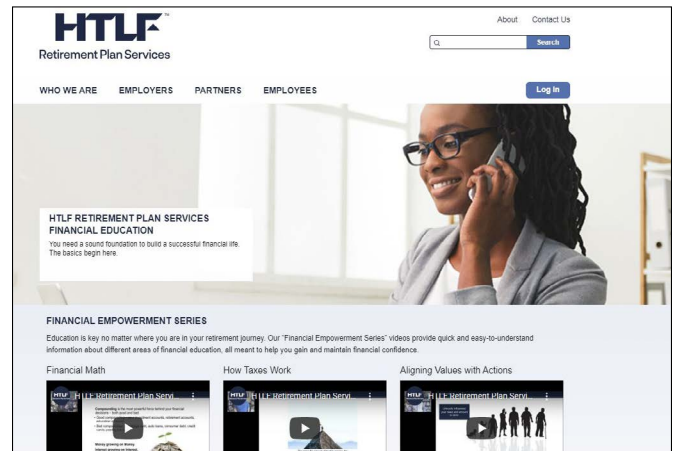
HTLF™
Retirement Plan Services

About Contact Us

Search

WHO WE ARE EMPLOYERS PARTNERS EMPLOYEES

Log In

HTLF RETIREMENT PLAN SERVICES FINANCIAL EDUCATION

You need a sound foundation to build a successful financial life. The basics begin here.

FINANCIAL EMPOWERMENT SERIES

Education is key no matter where you are in your retirement journey. Our "Financial Empowerment Series" videos provide quick and easy-to-understand information about different areas of financial education, all meant to help you gain and maintain financial confidence.

Financial Math

HTLF Retirement Plan Servi...

How Taxes Work

HTLF Retirement Plan Servi...

Aligning Values with Actions

HTLF Retirement Plan Servi...